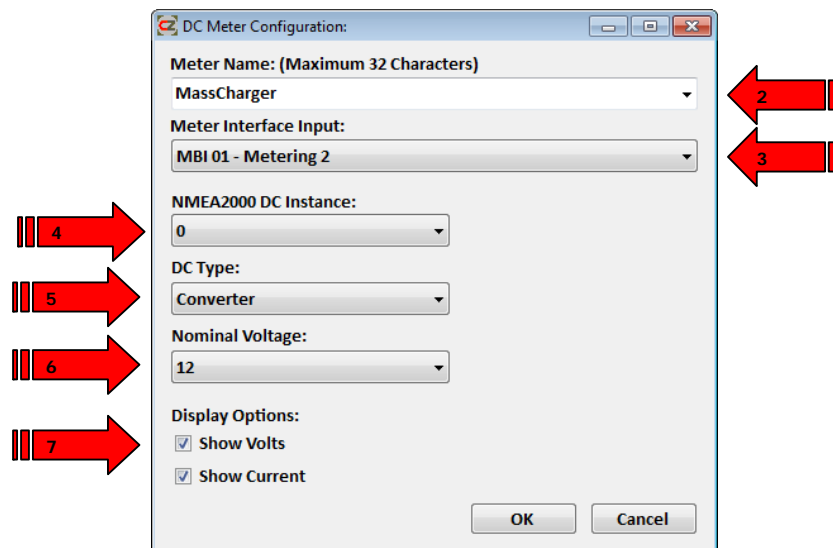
DC Meter Configuration:

Meter Name: (Maximum 32 Characters)

MassCharger

2

Meter Interface Input:

MBI 01 - Metering 2

3

NMEA2000 DC Instance:

4

0

DC Type:

5

Converter

Nominal Voltage:

6

12

Display Options:

7

Show Volts

Show Current

OK

Cancel